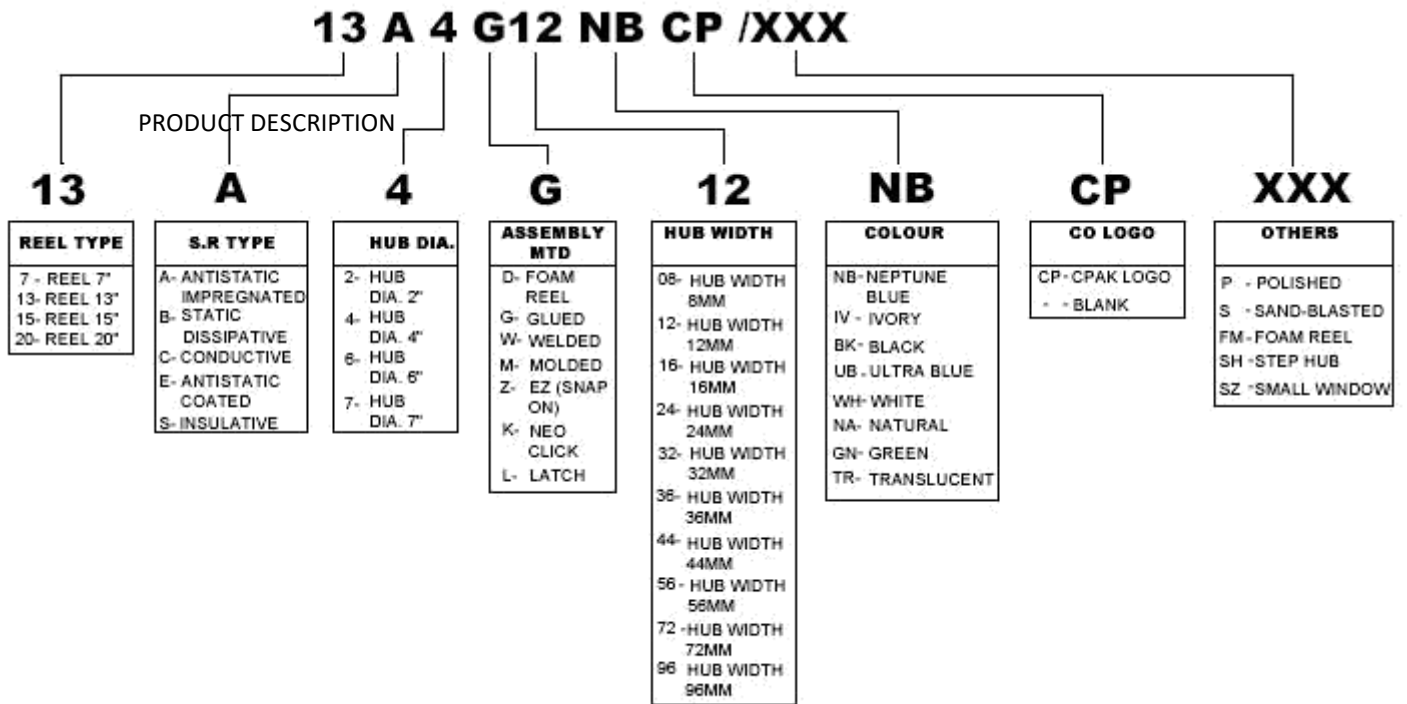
13 A 4 G12 NB CP /XXX

PRODUCT DESCRIPTION

13

REEL TYPE

7 - REEL 7"
13- REEL 13"
15- REEL 15"
20- REEL 20"

A

S.R TYPE

A- ANTISTATIC IMPREGNATED
B- STATIC DISSIPATIVE
C- CONDUCTIVE
E- ANTISTATIC COATED
S- INSULATIVE

4

HUB DIA.

2- HUB DIA. 2"
4- HUB DIA. 4"
6- HUB DIA. 6"
7- HUB DIA. 7"

G

ASSEMBLY MTD

D- FOAM REEL
G- GLUED
W- WELDED
M- MOLDED
Z- EZ (SNAP ON)
K- NEO CLICK
L- LATCH

12

HUB WIDTH

08- HUB WIDTH 8MM
12- HUB WIDTH 12MM
16- HUB WIDTH 16MM
24- HUB WIDTH 24MM
32- HUB WIDTH 32MM
36- HUB WIDTH 36MM
44- HUB WIDTH 44MM
56- HUB WIDTH 56MM
72 -HUB WIDTH 72MM
96 HUB WIDTH 96MM

NB

COLOUR

NB-NEPTUNE BLUE
IV - IVORY
BK- BLACK
UB - ULTRA BLUE
WH- WHITE
NA- NATURAL
GN- GREEN
TR- TRANSLUCENT

CP

CO LOGO

CP- CPAK LOGO
- - BLANK

XXX

OTHERS

P - POLISHED
S - SAND-BLASTED
FM - FOAM REEL
SH - STEP HUB
SZ - SMALL WINDOW